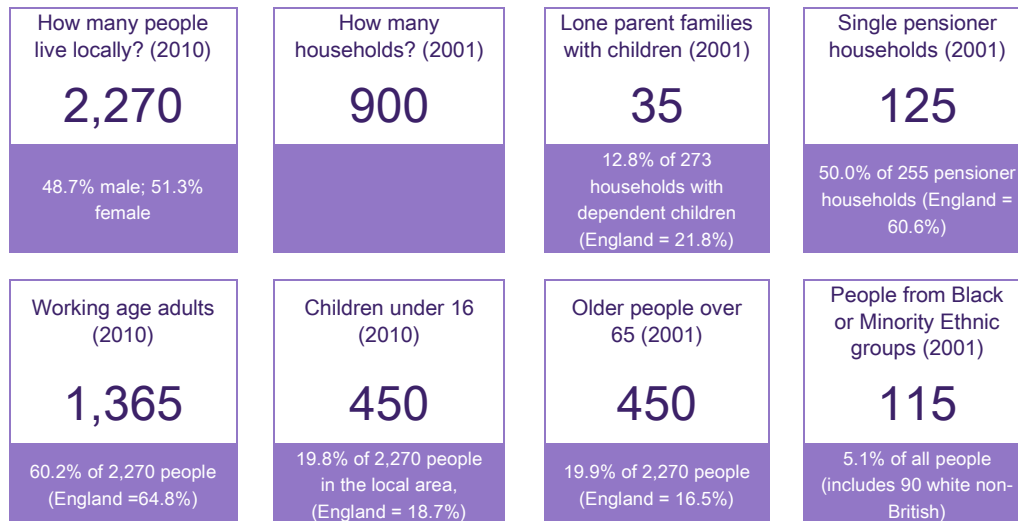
How many people live locally? (2010)

2,270

48.7% male; 51.3% female

How many households? (2001)

900

Lone parent families with children (2001)

35

12.8% of 273 households with dependent children (England = 21.8%)

Single pensioner households (2001)

125

50.0% of 255 pensioner households (England = 60.6%)

Working age adults (2010)

1,365

60.2% of 2,270 people (England =64.8%)

Children under 16 (2010)

450

19.8% of 2,270 people in the local area, (England = 18.7%)

Older people over 65 (2001)

450

19.9% of 2,270 people (England = 16.5%)

People from Black or Minority Ethnic groups (2001)

115

5.1% of all people (includes 90 white non-British)